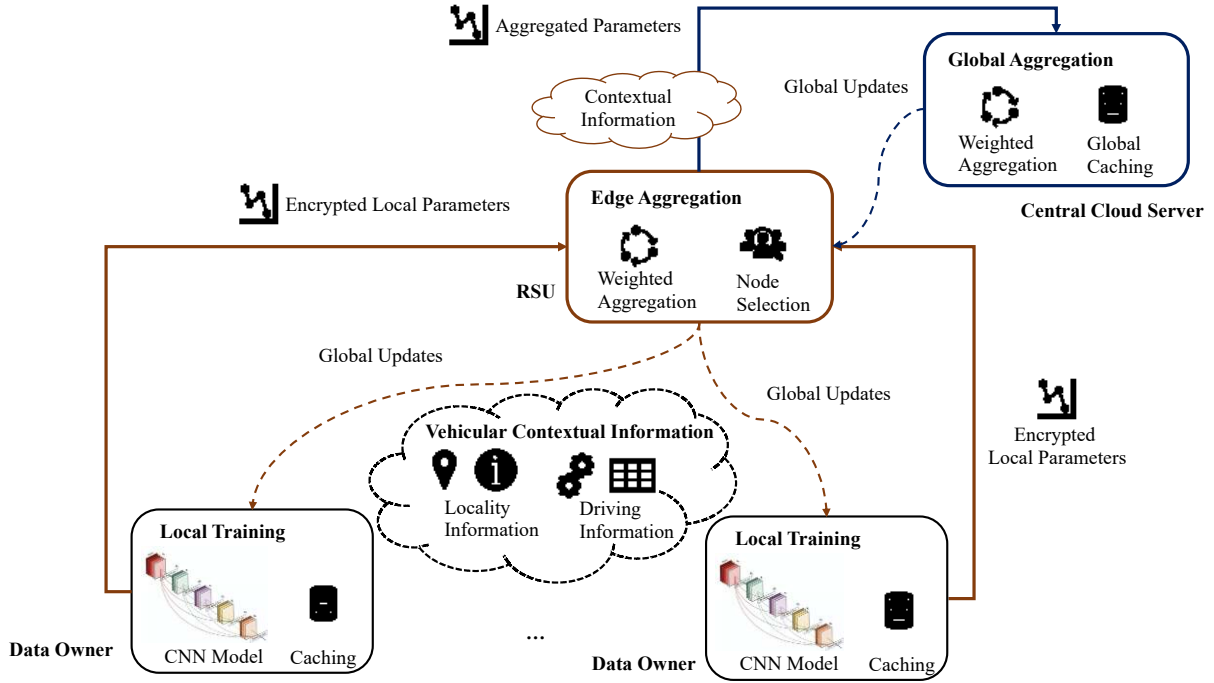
Aggregated Parameters

Global Aggregation

Global Updates

Contextual Information

Weighted Aggregation

Global Caching

Central Cloud Server

Encrypted Local Parameters

Edge Aggregation

Weighted Aggregation

Node Selection

RSU

Global Updates

Global Updates

Encrypted Local Parameters

Vehicular Contextual Information

Locality Information

Driving Information

Local Training

CNN Model

Caching

Data Owner

...

Local Training

CNN Model

Caching

Data Owner